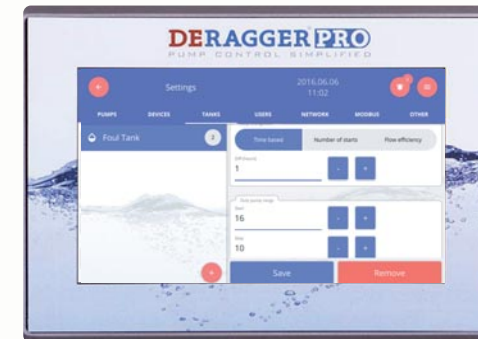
DERAGGER PRO
PUMP CONTROL SIMPLIFIED

Settings
2016.06.06
11:02

PUMPS DEVICES TANKS USERS NETWORK MODBUS OTHER

Foul Tank 2

Time based
Number of starts
Flow efficiency

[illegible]
1
-
+

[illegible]
Start
16
-
+
Stop
10
-
+

+

Save
Remove